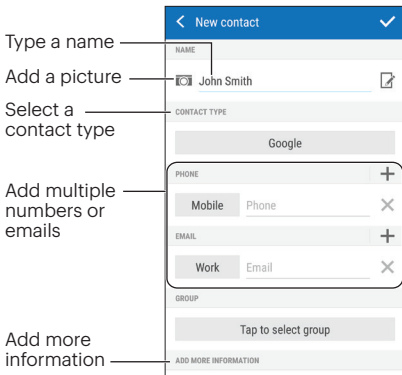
Type a name

Add a picture

Select a contact type

Add multiple numbers or emails

Add more information

New contact

NAME

John Smith

CONTACT TYPE

Google

PHONE

Mobile Phone

EMAIL

Work Email

GROUP

Tap to select group

ADD MORE INFORMATION